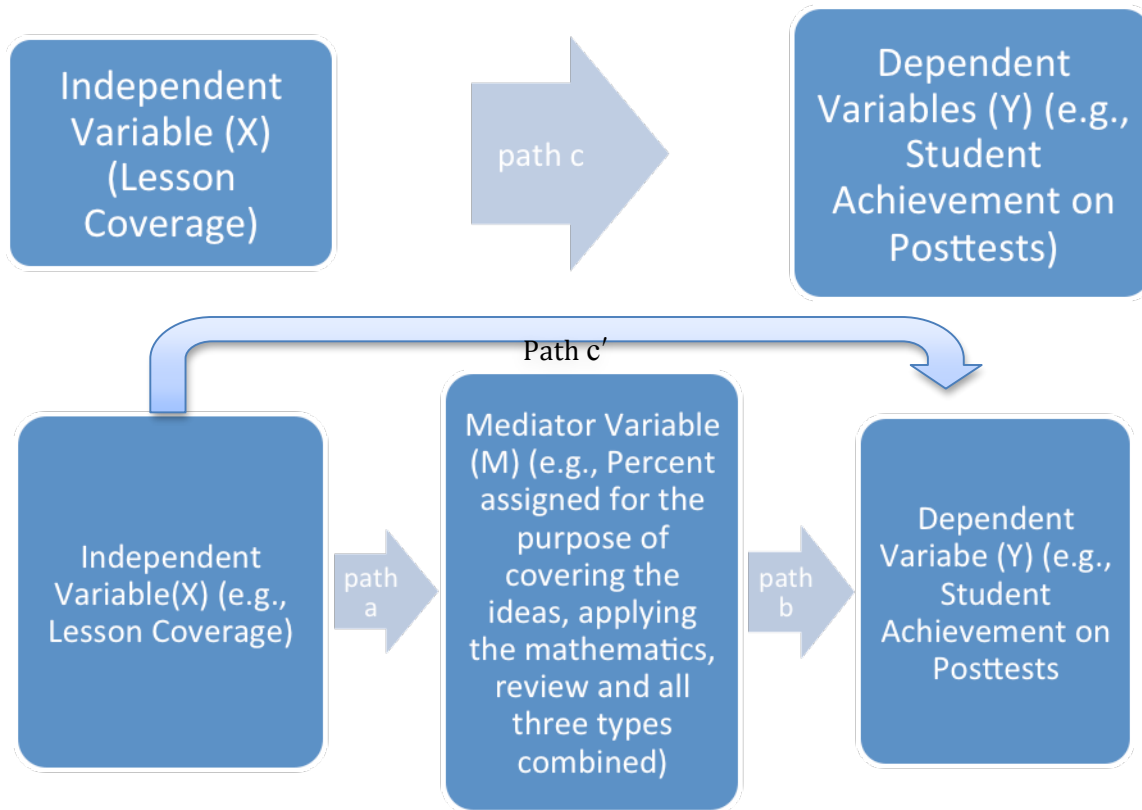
Independent Variable (X) (Lesson Coverage)

path c

Dependent Variables (Y) (e.g., Student Achievement on Posttests)

Path c′

Independent Variable(X) (e.g., Lesson Coverage)

path a

Mediator Variable (M) (e.g., Percent assigned for the purpose of covering the ideas, applying the mathematics, review and all three types combined)

path b

Dependent Variabe (Y) (e.g., Student Achievement on Posttests